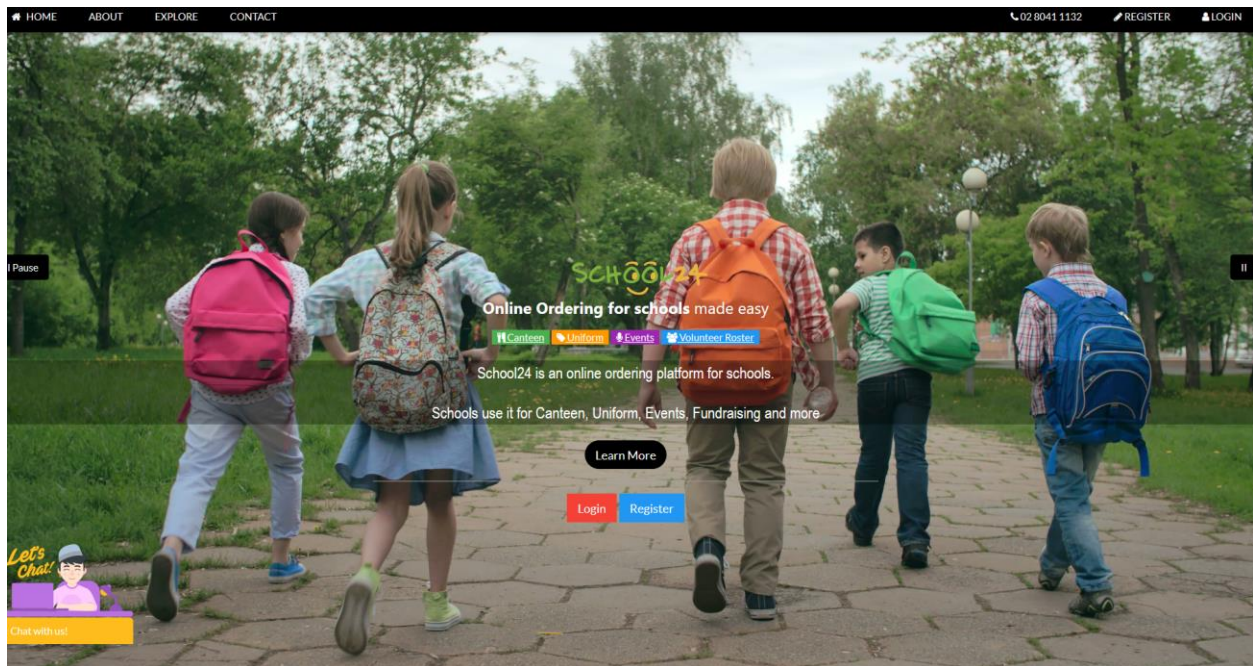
HOME ABOUT EXPLORE CONTACT

02 8041 1132 REGISTER LOGIN

Pause

SCHOOL24

**Online Ordering for schools** made easy

Canteen Uniform Events Volunteer Roster

School24 is an online ordering platform for schools.

Schools use it for Canteen, Uniform, Events, Fundraising and more

Learn More

Login Register

Let's Chat!

Chat with us!